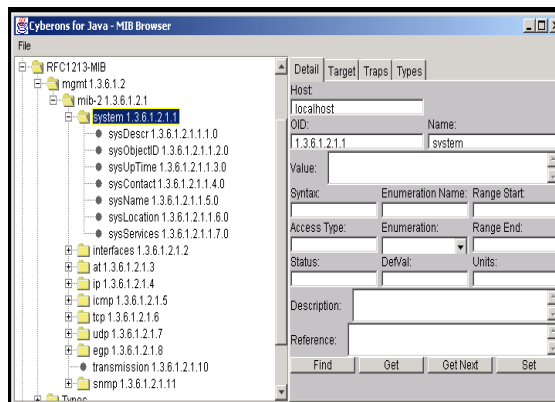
Cyberons for Java - MIB Browser

File

RFC1213-MIB
mgmt 1.3.6.1.2
mib-2 1.3.6.1.2.1
system 1.3.6.1.2.1.1
sysDescr 1.3.6.1.2.1.1.1.0
sysObjectID 1.3.6.1.2.1.1.2.0
sysUpTime 1.3.6.1.2.1.1.3.0
sysContact 1.3.6.1.2.1.1.4.0
sysName 1.3.6.1.2.1.1.5.0
sysLocation 1.3.6.1.2.1.1.6.0
sysServices 1.3.6.1.2.1.1.7.0
interfaces 1.3.6.1.2.1.2
at 1.3.6.1.2.1.3
ip 1.3.6.1.2.1.4
icmp 1.3.6.1.2.1.5
tcp 1.3.6.1.2.1.6
udp 1.3.6.1.2.1.7
egp 1.3.6.1.2.1.8
transmission 1.3.6.1.2.1.10
snmp 1.3.6.1.2.1.11
Types

Detail | Target | Traps | Types

Host:
localhost
OID:
1.3.6.1.2.1.1
Name:
system
Value:
Syntax:
Enumeration Name:
Range Start:
Access Type:
Enumeration:
Range End:
Status:
DefVal:
Units:
Description:
Reference:

Find | Get | Get Next | Set